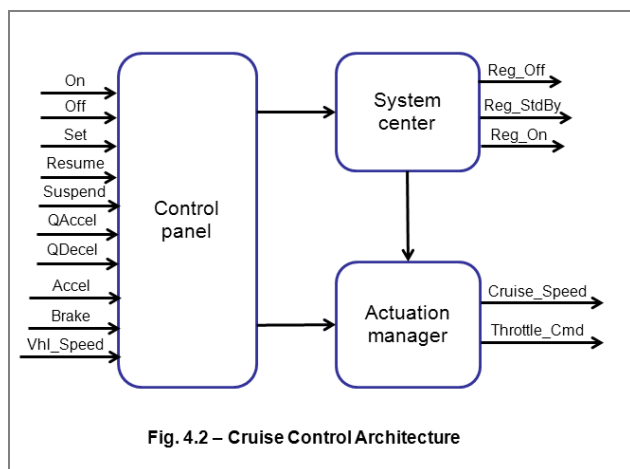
On
Off
Set
Resume
Suspend
QAccel
QDecel
Accel
Brake
Vhl_Speed

Control panel

System center

Reg_Off
Reg_StdBy
Reg_On

Actuation manager

Cruise_Speed
Throttle_Cmd

Fig. 4.2 – Cruise Control Architecture